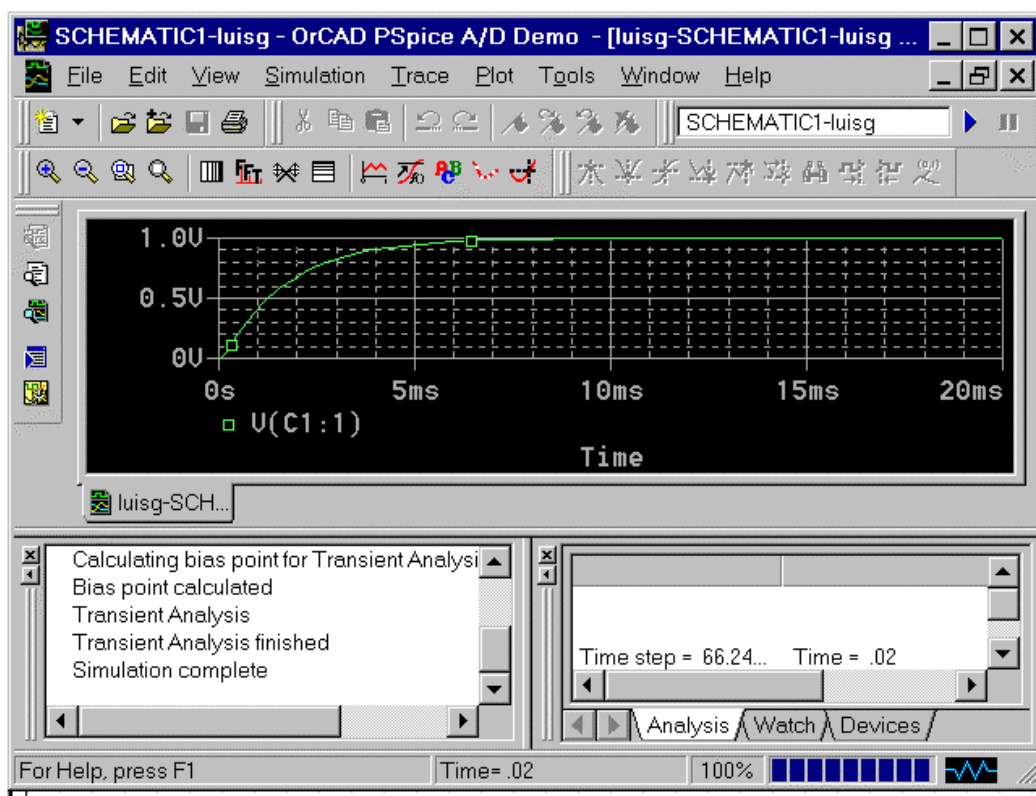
SCHEMATIC1-luisg - OrCAD PSpice A/D Demo - [luisg-SCHEMATIC1-luisg ...

File Edit View Simulation Trace Plot Tools Window Help

SCHEMATIC1-luisg

1.0V
0.5V
0V
0s 5ms 10ms 15ms 20ms
V(C1:1)
Time

luisg-SCH...

Calculating bias point for Transient Analysi
Bias point calculated
Transient Analysis
Transient Analysis finished
Simulation complete

Time step = 66.24... Time = .02

Analysis Watch Devices

For Help, press F1 Time= .02 100%